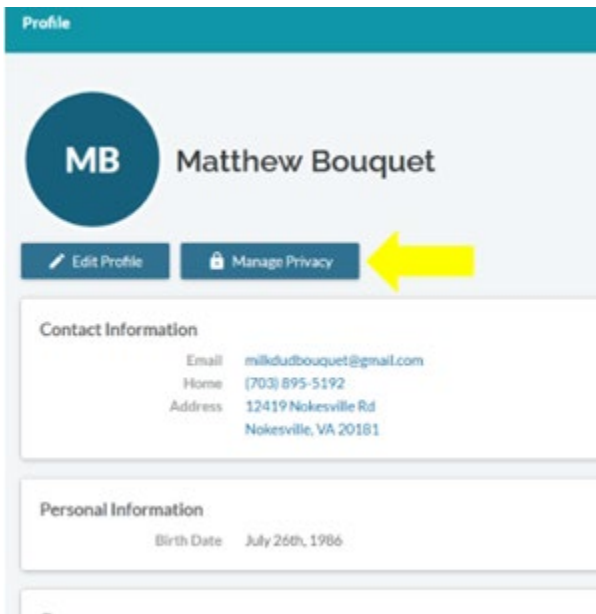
Profile

MB

Matthew Bouquet

Edit Profile

Manage Privacy

Contact Information

Email milkdudbouquet@gmail.com
Home (703) 895-5192
Address 12419 Nokesville Rd
Nokesville, VA 20181

Personal Information

Birth Date July 26th, 1986